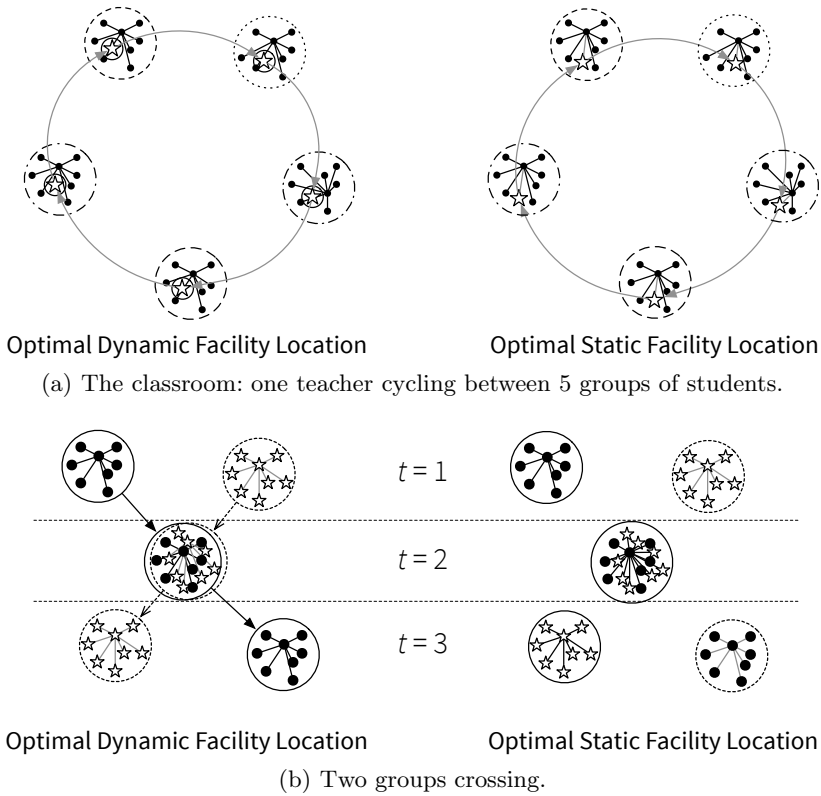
Optimal Dynamic Facility Location

Optimal Static Facility Location

(a) The classroom: one teacher cycling between 5 groups of students.

$t = 1$

$t = 2$

$t = 3$

Optimal Dynamic Facility Location

Optimal Static Facility Location

(b) Two groups crossing.